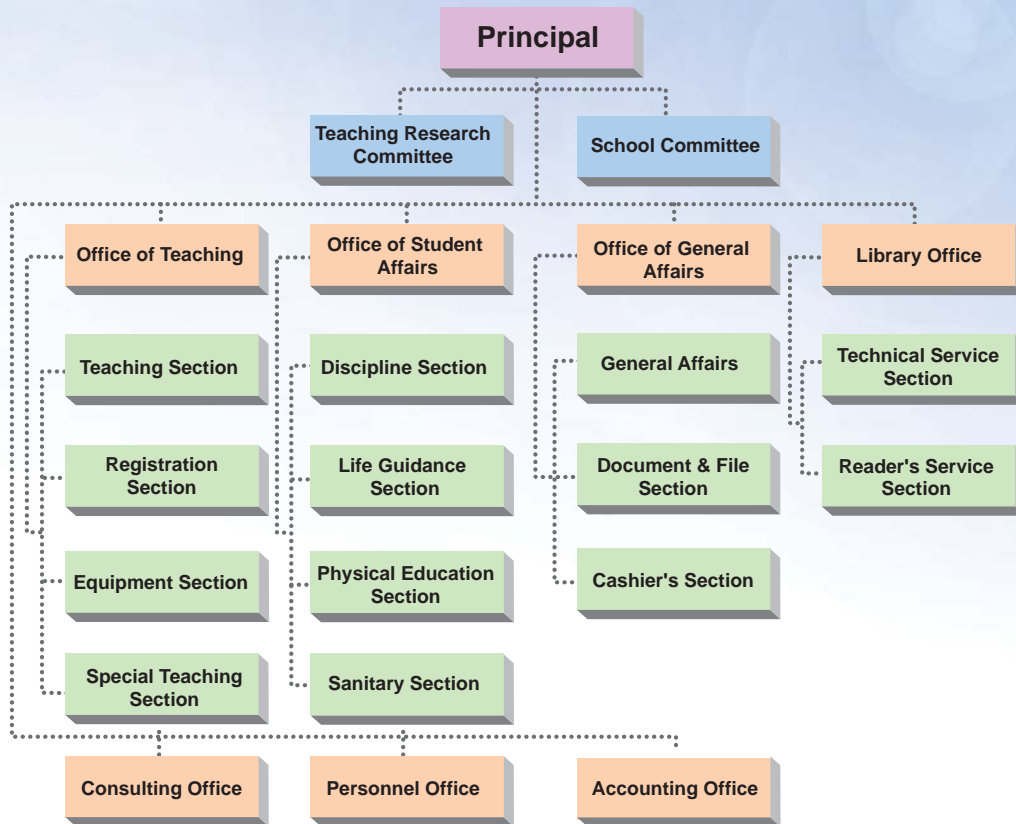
Principal

Teaching Research Committee

School Committee

Office of Teaching

Office of Student Affairs

Office of General Affairs

Library Office

Teaching Section

Registration Section

Equipment Section

Special Teaching Section

Discipline Section

Life Guidance Section

Physical Education Section

Sanitary Section

General Affairs

Document & File Section

Cashier's Section

Technical Service Section

Reader's Service Section

Consulting Office

Personnel Office

Accounting Office